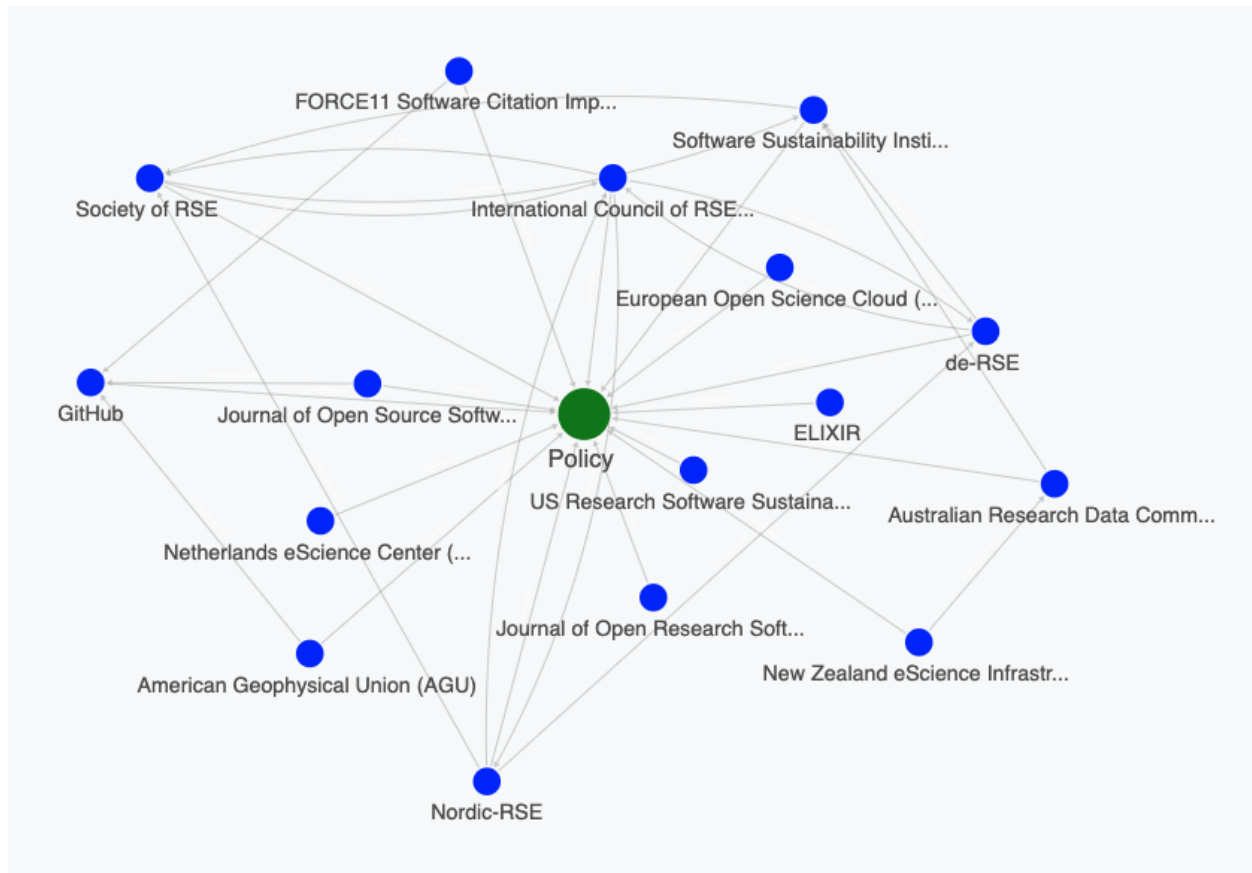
FORCE11 Software Citation Imp...

Software Sustainability Insti...

Society of RSE

International Council of RSE...

European Open Science Cloud (...

de-RSE

GitHub

Journal of Open Source Softw...

Policy

ELIXIR

US Research Software Sustaina...

Australian Research Data Comm...

Netherlands eScience Center (...

Journal of Open Research Soft...

New Zealand eScience Infrastr...

American Geophysical Union (AGU)

Nordic-RSE